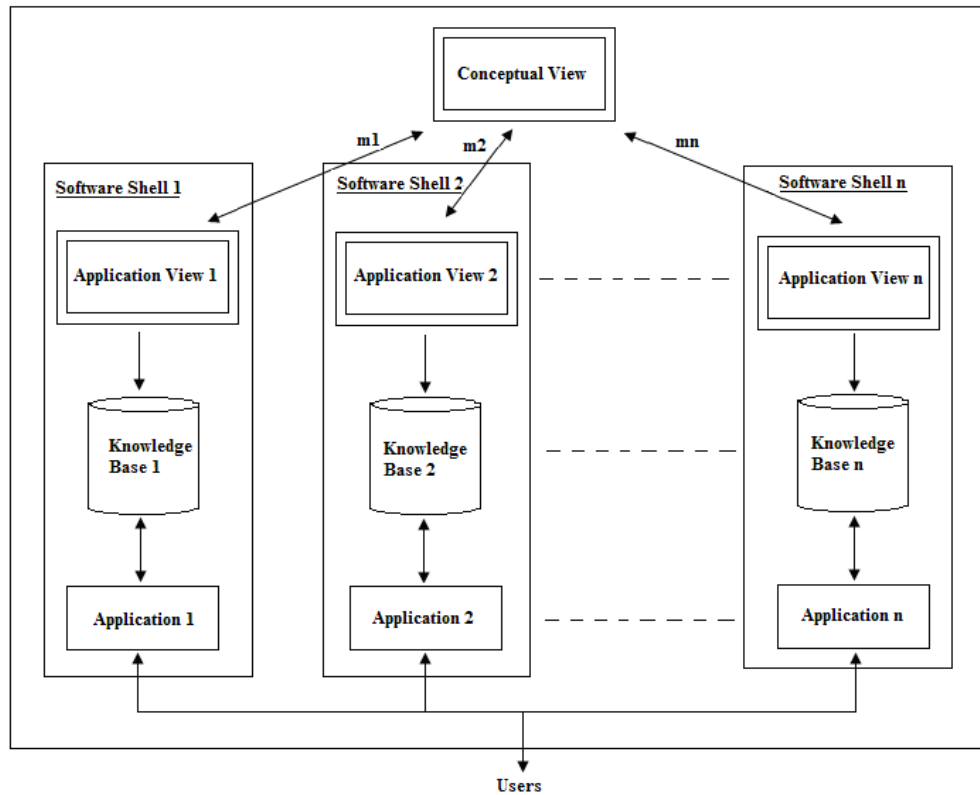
Conceptual View

m1

m2

mn

Software Shell 1

Application View 1

Knowledge Base 1

Application 1

Software Shell 2

Application View 2

Knowledge Base 2

Application 2

Software Shell n

Application View n

Knowledge Base n

Application n

Users